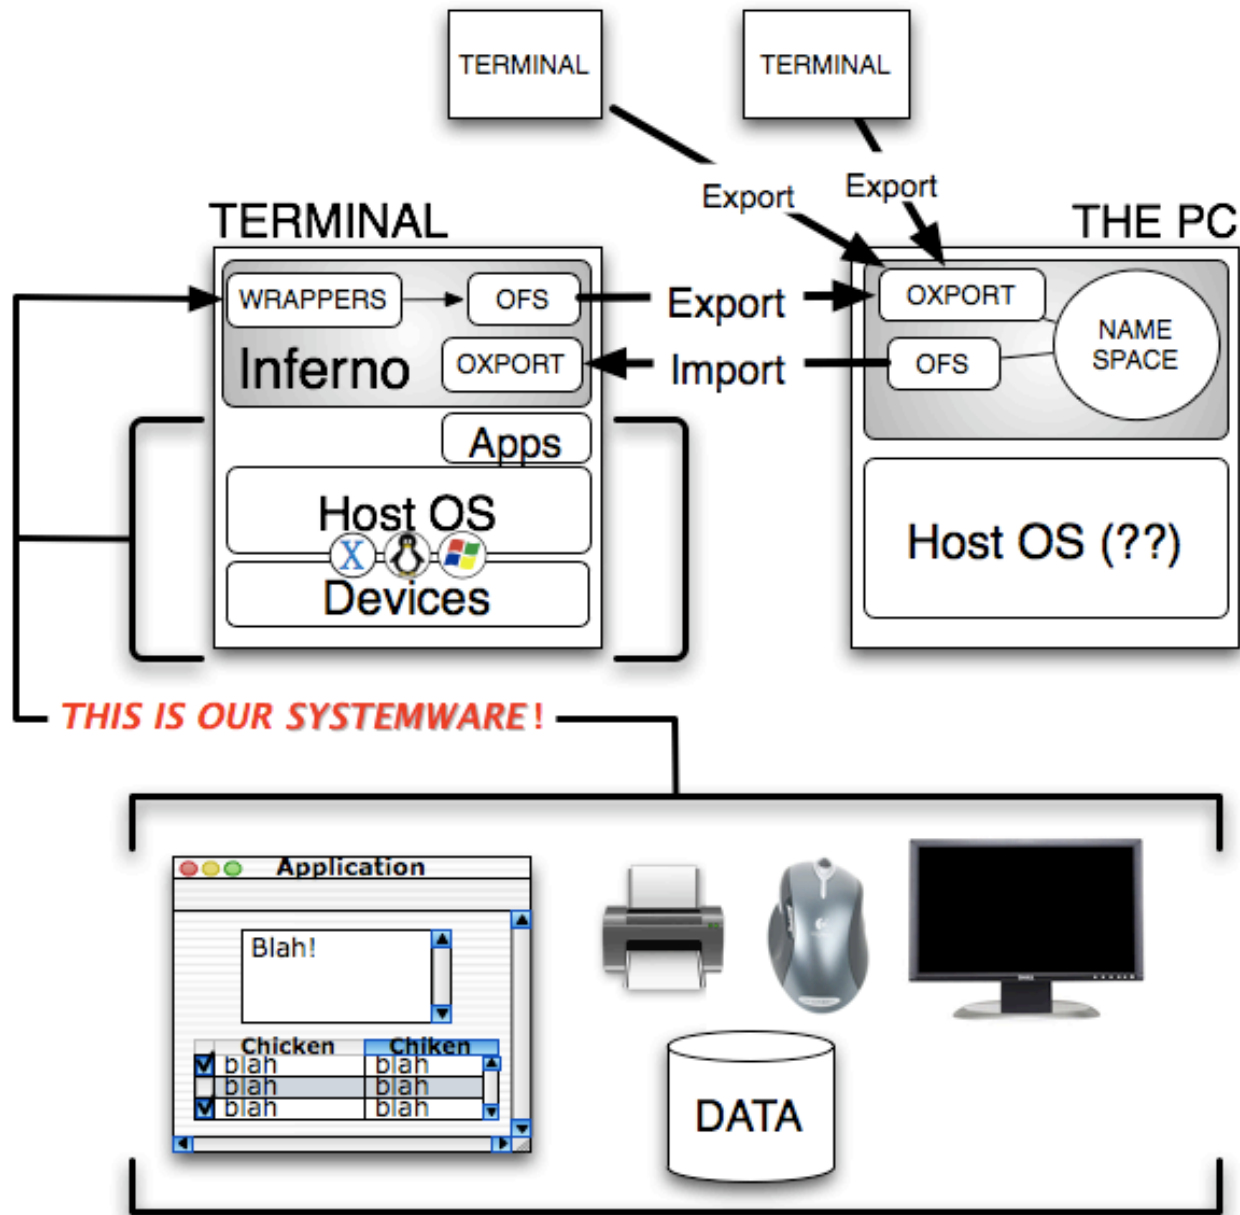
TERMINAL

TERMINAL

Export

Export

TERMINAL

THE PC

WRAPPERS

OFS

Inferno

OXPORT

Export

Import

OXPORT

OFS

NAME SPACE

Apps

Host OS

X

Devices

Host OS (??)

THIS IS OUR SYSTEMWARE!

Application

Blah!

| | Chicken | Chiken |
|---|---|---|
| ☑ | blah | blah |
| ☐ | blah | blah |
| ☑ | blah | blah |

DATA